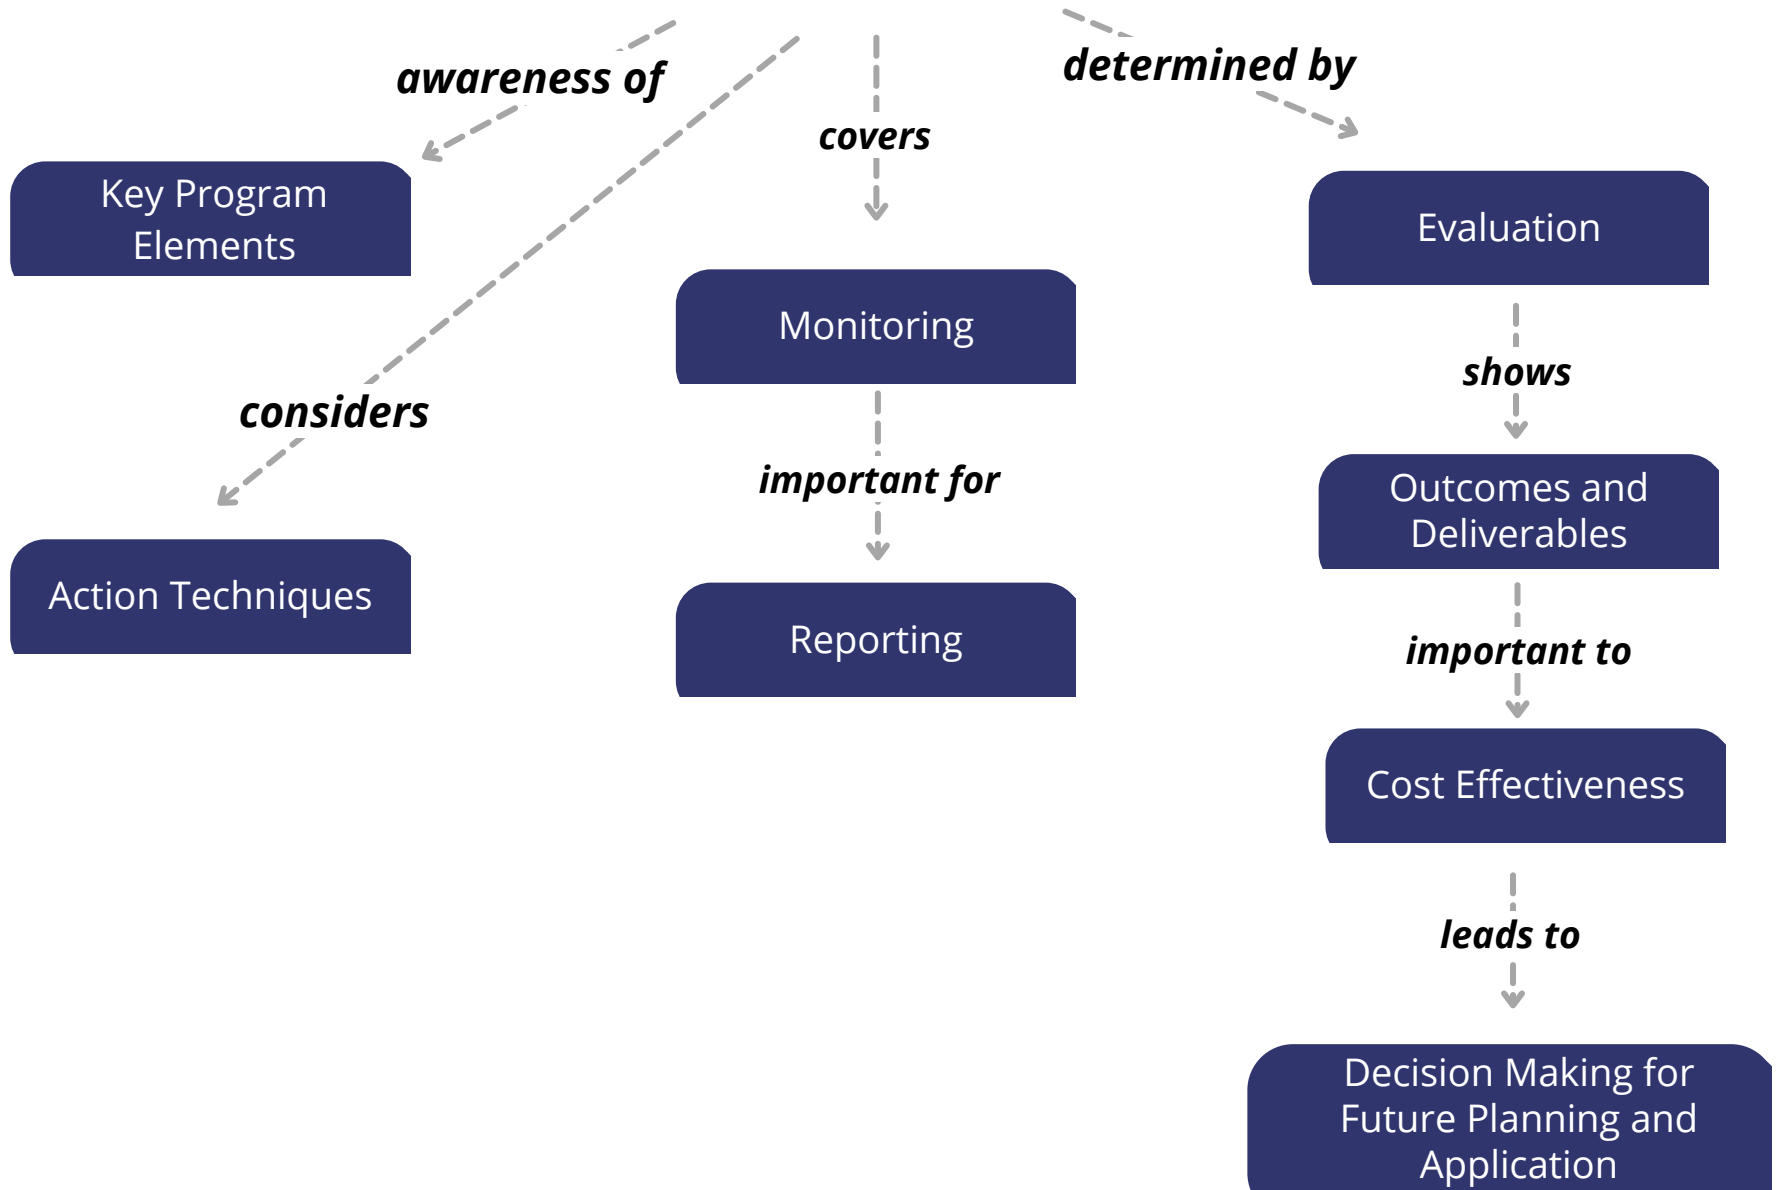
awareness of

covers

determined by

Key Program Elements

Evaluation

Monitoring

considers

shows

important for

Outcomes and Deliverables

Action Techniques

Reporting

important to

Cost Effectiveness

leads to

Decision Making for Future Planning and Application